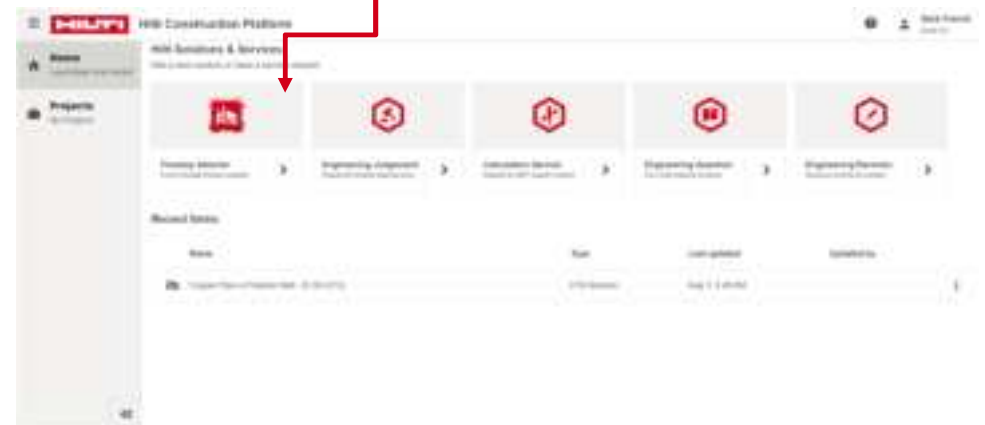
HILTI Hilti Construction Platform

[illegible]

Home
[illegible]

Projects
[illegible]

Hilti Solutions & Services
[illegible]

Firestop Selector
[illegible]

Engineering Judgement
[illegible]

Calculation Service
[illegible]

Engineering Question
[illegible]

Engineering Planner
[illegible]

Recent Items

| Name | Type | Last updated | Updated by |
|---|---|---|---|
| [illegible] | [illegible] | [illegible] | |